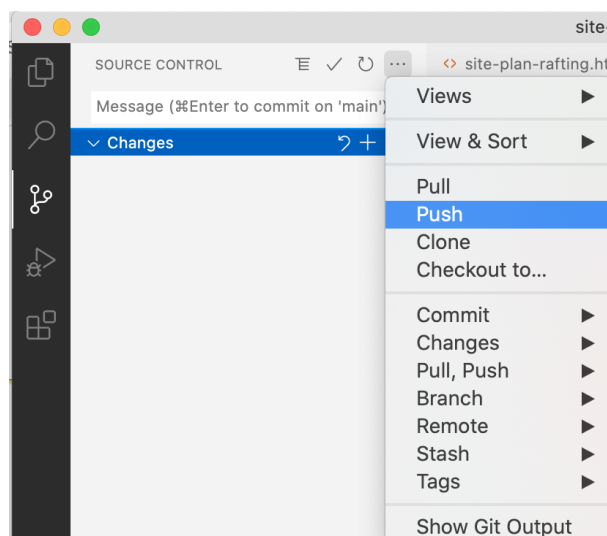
site-

SOURCE CONTROL

site-plan-rafting.ht

Message (⌘Enter to commit on 'main')

Changes

Views
View & Sort
Pull
Push
Clone
Checkout to...
Commit
Changes
Pull, Push
Branch
Remote
Stash
Tags
Show Git Output